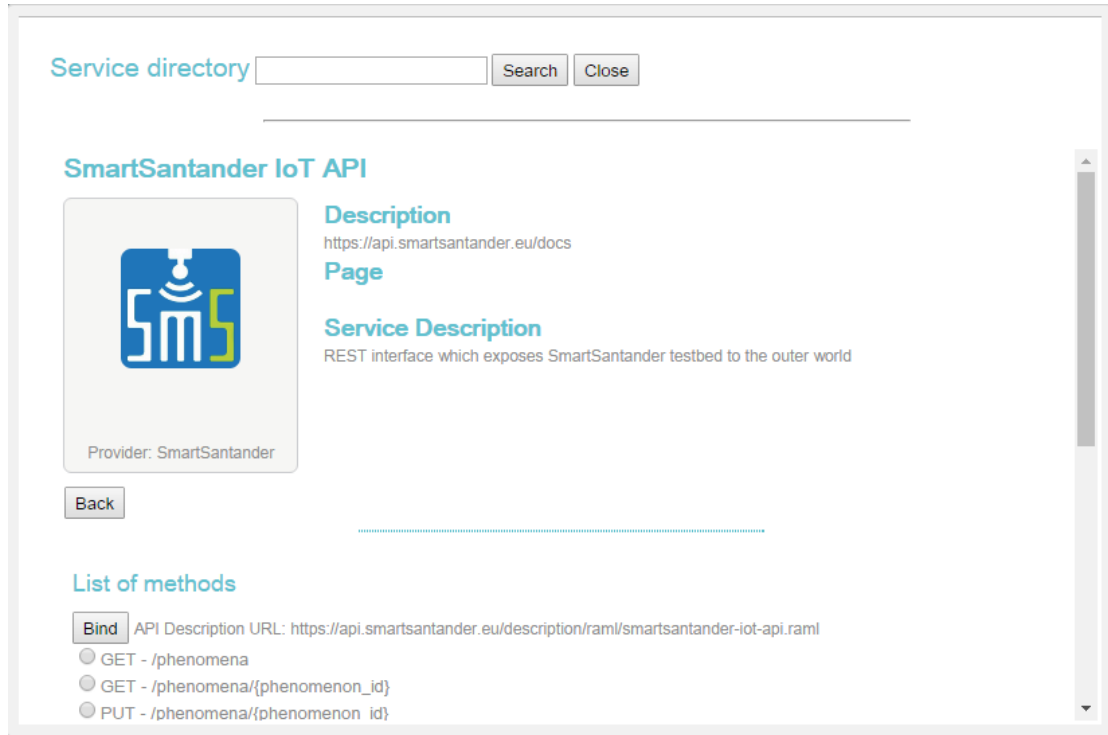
Service directory Search Close

SmartSantander IoT API

SmS

Provider: SmartSantander

Description
https://api.smartsantander.eu/docs
Page

Service Description
REST interface which exposes SmartSantander testbed to the outer world

Back

List of methods

Bind API Description URL: https://api.smartsantander.eu/description/raml/smartsantander-iot-api.raml
GET - /phenomena
GET - /phenomena/{phenomenon_id}
PUT - /phenomena/{phenomenon_id}